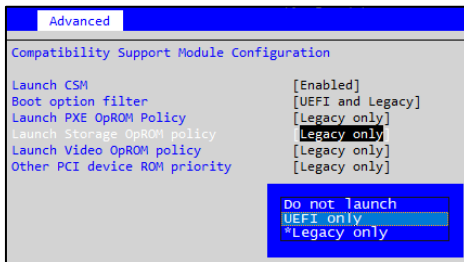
Advanced

Compatibility Support Module Configuration

Launch CSM [Enabled]
Boot option filter [UEFI and Legacy]
Launch PXE OpROM Policy [Legacy only]
Launch Storage OpROM policy [Legacy only]
Launch Video OpROM policy [Legacy only]
Other PCI device ROM priority [Legacy only]

Do not launch
UEFI only
*Legacy only